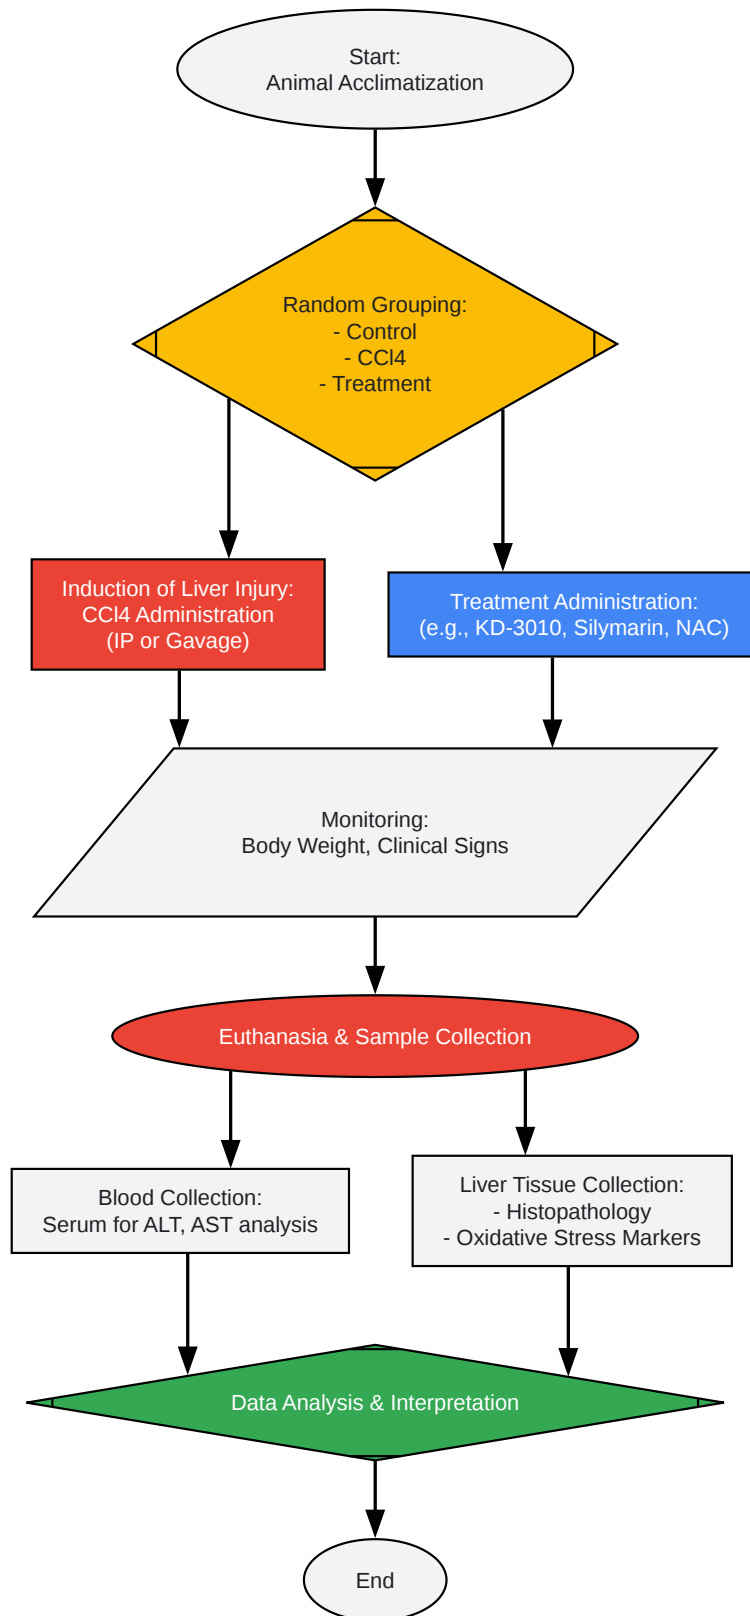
Start:
Animal Acclimatization

Random Grouping:
- Control
- CCl4
- Treatment

Induction of Liver Injury:
CCl4 Administration
(IP or Gavage)

Treatment Administration:
(e.g., KD-3010, Silymarin, NAC)

Monitoring:
Body Weight, Clinical Signs

Euthanasia & Sample Collection

Blood Collection:
Serum for ALT, AST analysis

Liver Tissue Collection:
- Histopathology
- Oxidative Stress Markers

Data Analysis & Interpretation

End